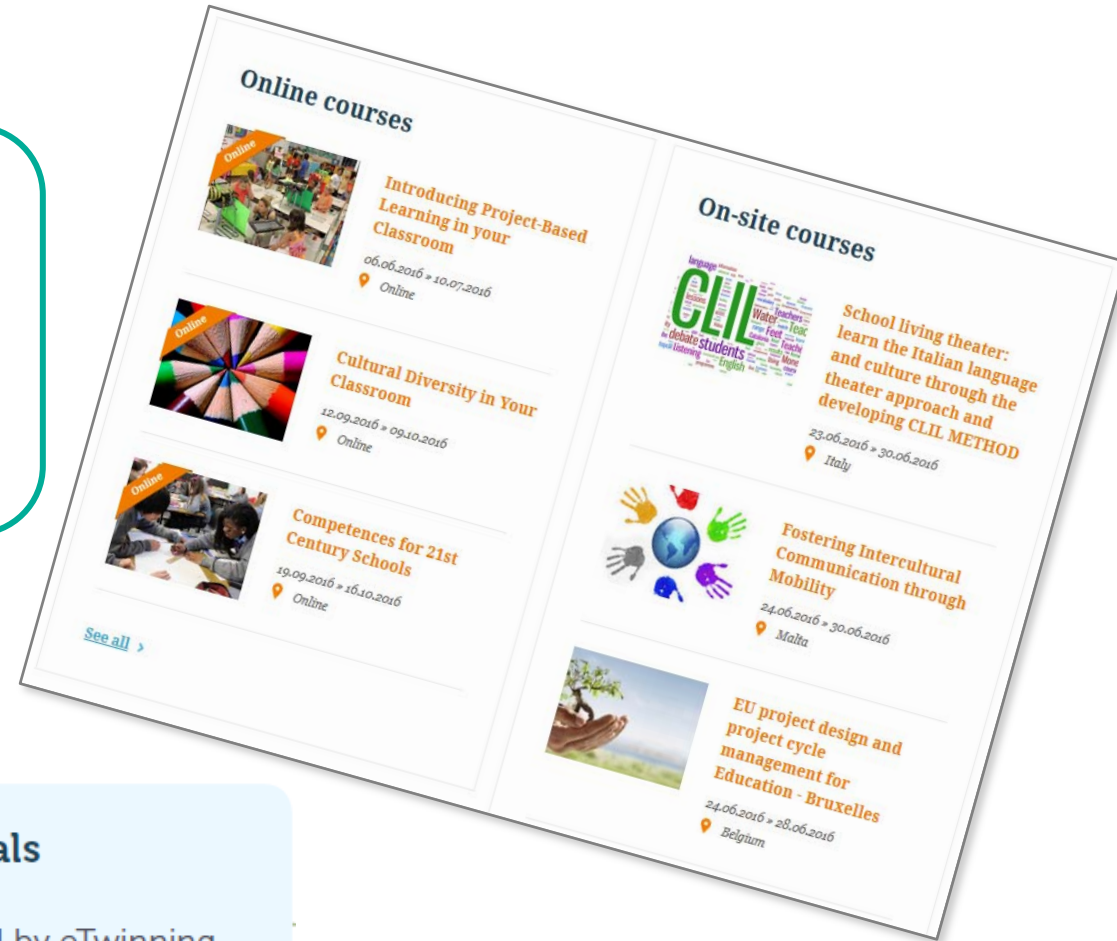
Online courses

Online

Introducing Project-Based Learning in your Classroom

06.06.2016 » 10.07.2016

Online

Online

Cultural Diversity in Your Classroom

12.09.2016 » 09.10.2016

Online

Online

Competences for 21st Century Schools

19.09.2016 » 16.10.2016

Online

See all ›

On-site courses

CLIL

School living theater: learn the Italian language and culture through the theater approach and developing CLIL METHOD

23.06.2016 » 30.06.2016

Italy

Fostering Intercultural Communication through Mobility

24.06.2016 » 30.06.2016

Malta

EU project design and project cycle management for Education - Bruxelles

24.06.2016 » 28.06.2016

Belgium

als

d by eTwinning